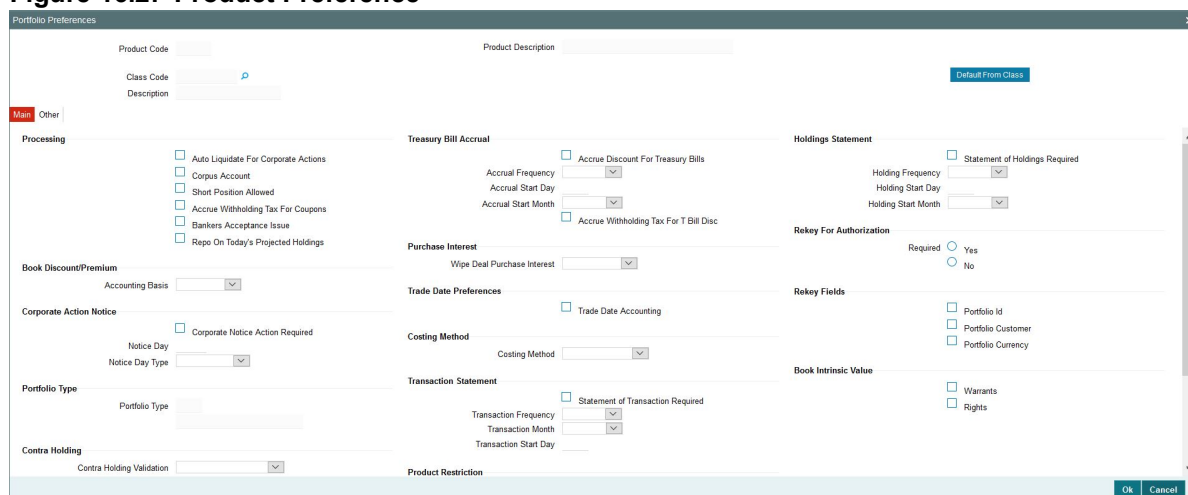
Figure 10.2: Product Preference

Portfolio Preferences

Product Code

Product Description

Class Code

Description

Default From Class

Main Other

Processing

Auto Liquidate For Corporate Actions

Corpus Account

Short Position Allowed

Accrue Withholding Tax For Coupons

Bankers Acceptance Issue

Repo On Today's Projected Holdings

Book Discount/Premium

Accounting Basis

Corporate Action Notice

Corporate Notice Action Required

Notice Day

Notice Day Type

Portfolio Type

Portfolio Type

Contra Holding

Contra Holding Validation

Treasury Bill Accrual

Accrue Discount For Treasury Bills

Accrual Frequency

Accrual Start Day

Accrual Start Month

Accrue Withholding Tax For T Bill Disc

Purchase Interest

Wipe Deal Purchase Interest

Trade Date Preferences

Trade Date Accounting

Costing Method

Costing Method

Transaction Statement

Statement of Transaction Required

Transaction Frequency

Transaction Month

Transaction Start Day

Product Restriction

Holdings Statement

Statement of Holdings Required

Holding Frequency

Holding Start Day

Holding Start Month

Rekey For Authorization

Required Yes

No

Rekey Fields

Portfolio Id

Portfolio Customer

Portfolio Currency

Book Intrinsic Value

Warrants

Rights

Ok Cancel